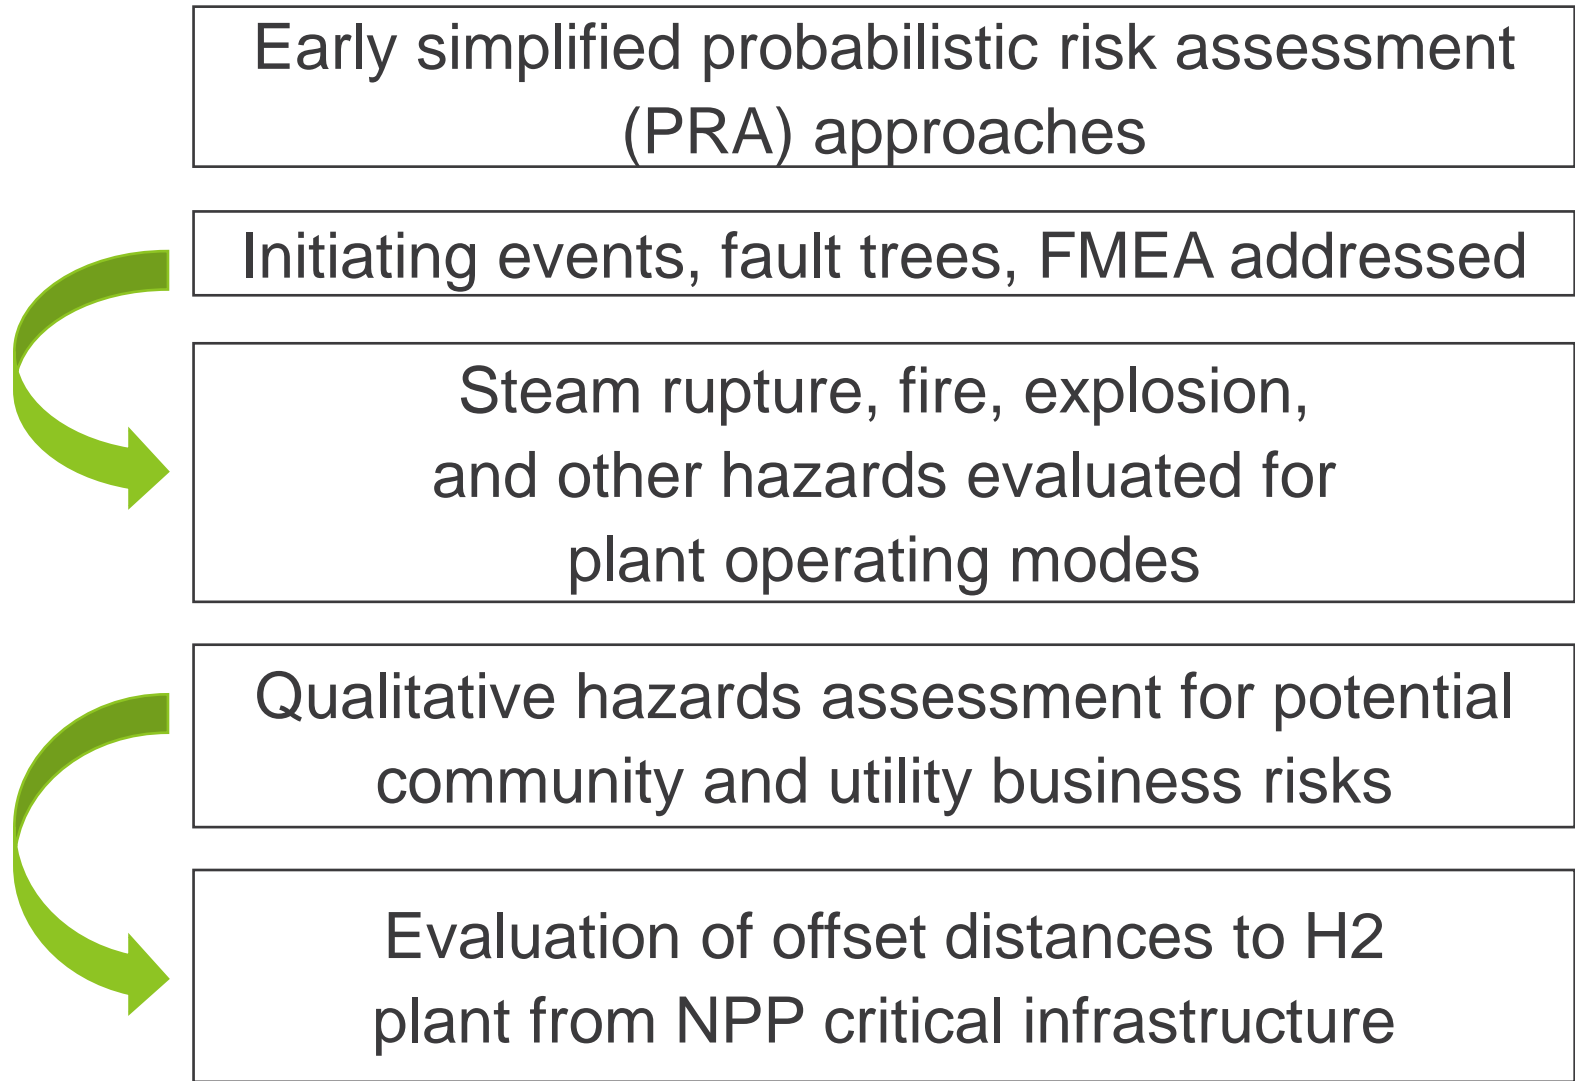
Early simplified probabilistic risk assessment (PRA) approaches

Initiating events, fault trees, FMEA addressed

Steam rupture, fire, explosion, and other hazards evaluated for plant operating modes

Qualitative hazards assessment for potential community and utility business risks

Evaluation of offset distances to H2 plant from NPP critical infrastructure